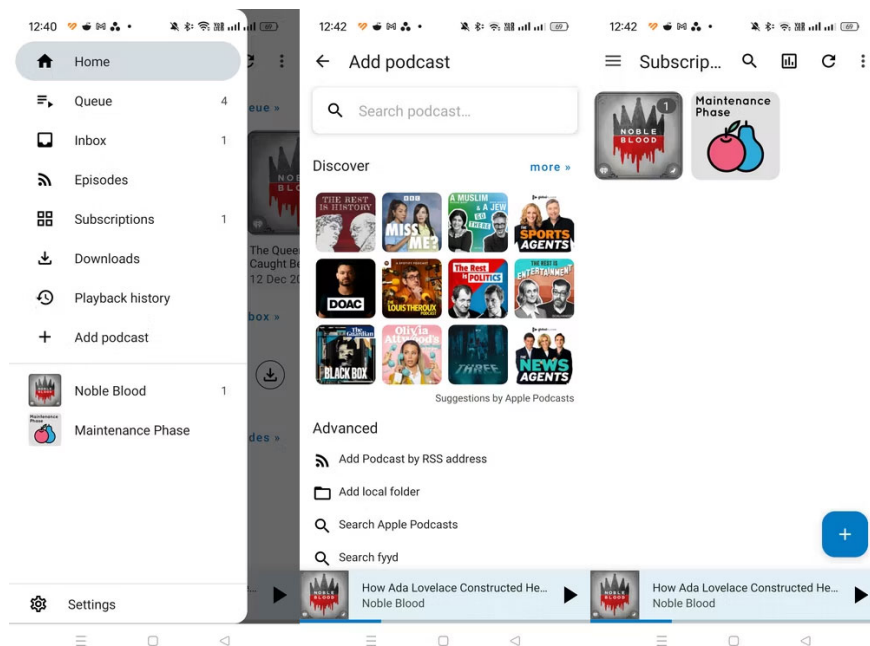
12:40

Home

Queue 4

Inbox 1

Episodes

Subscriptions 1

Downloads

Playback history

Add podcast

Noble Blood 1

Maintenance Phase

Settings

eue »

NOBLE BLOOD

The Quee
Caught Be
12 Dec 20

box »

des »

12:42

Add podcast

Search podcast...

Discover

more »

THE REST IS HISTORY

MISS ME?

A MUSLIM & A JEW GO THERE

SPORTS AGENTS

DOAC

THE LOUIS THEROUX PODCAST

The Rest is POLITICS

THE REST IS ENTERTAINMENT

The Guardian BLACK BOX

Olivia Attwood's

THREE

NEWS AGENTS

Suggestions by Apple Podcasts

Advanced

Add Podcast by RSS address

Add local folder

Search Apple Podcasts

Search fyyd

NOBLE BLOOD

How Ada Lovelace Constructed He...
Noble Blood

12:42

Subscrip...

1

NOBLE BLOOD

Maintenance Phase

+

NOBLE BLOOD

How Ada Lovelace Constructed He...
Noble Blood